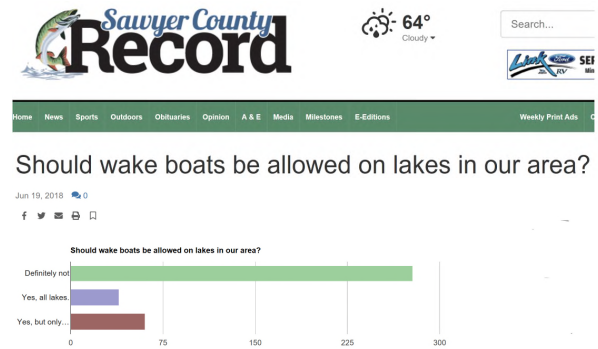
Sawyer County Record

64°
Cloudy

Search...

Link Ford RV SER
Min

Home News Sports Outdoors Obituaries Opinion A & E Media Milestones E-Editions Weekly Print Ads

Should wake boats be allowed on lakes in our area?

Jun 19, 2018 0

Should wake boats be allowed on lakes in our area?

Definitely not
Yes, all lakes.
Yes, but only...

0 75 150 225 300